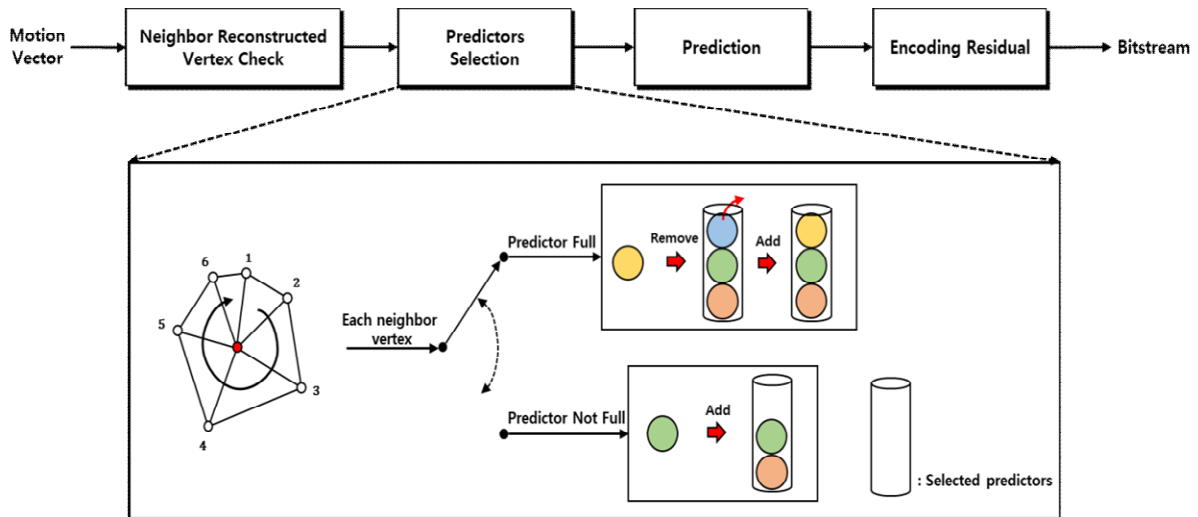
Motion Vector

Neighbor Reconstructed Vertex Check

Predictors Selection

Prediction

Encoding Residual

Bitstream

6
1
2
5
3
4

Each neighbor vertex

Predictor Full

Remove

Add

Predictor Not Full

Add

: Selected predictors